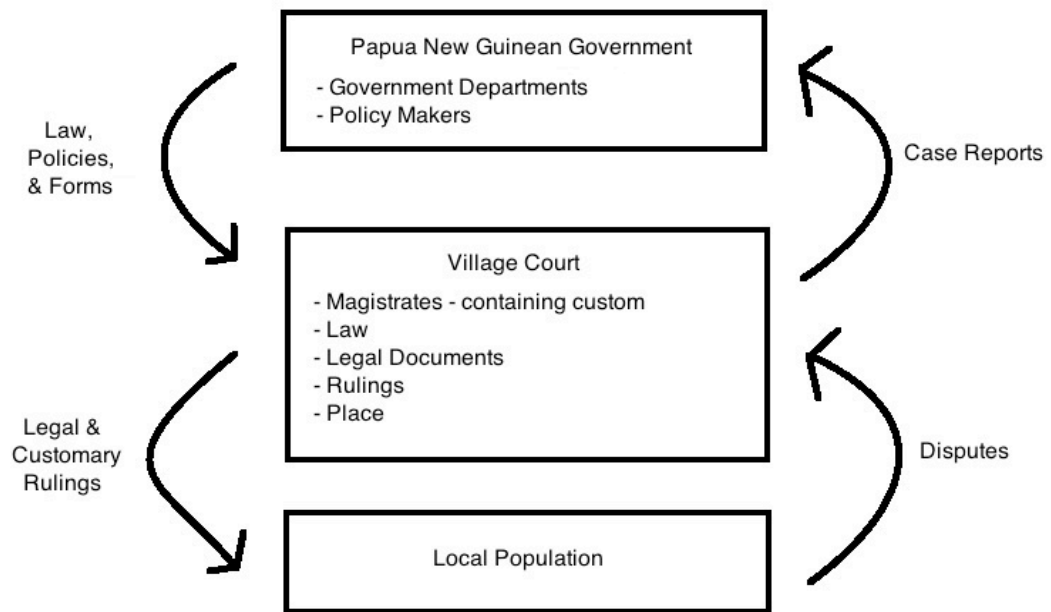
Papua New Guinean Government
- Government Departments
- Policy Makers

Law, Policies, & Forms

Case Reports

Village Court
- Magistrates - containing custom
- Law
- Legal Documents
- Rulings
- Place

Legal & Customary Rulings

Disputes

Local Population